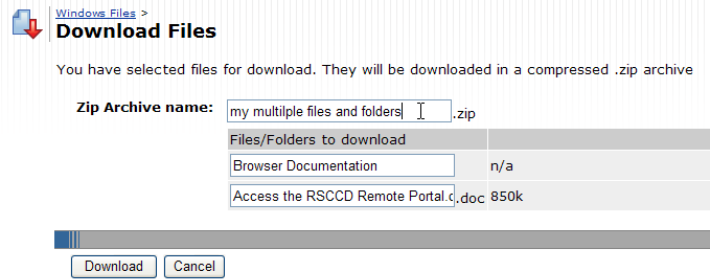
Windows Files >
Download Files

You have selected files for download. They will be downloaded in a compressed .zip archive

Zip Archive name: my multilple files and folders .zip

| Files/Folders to download | |
|---|---|
| Browser Documentation | n/a |
| Access the RSCCD Remote Portal.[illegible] .doc | 850k |

Download Cancel